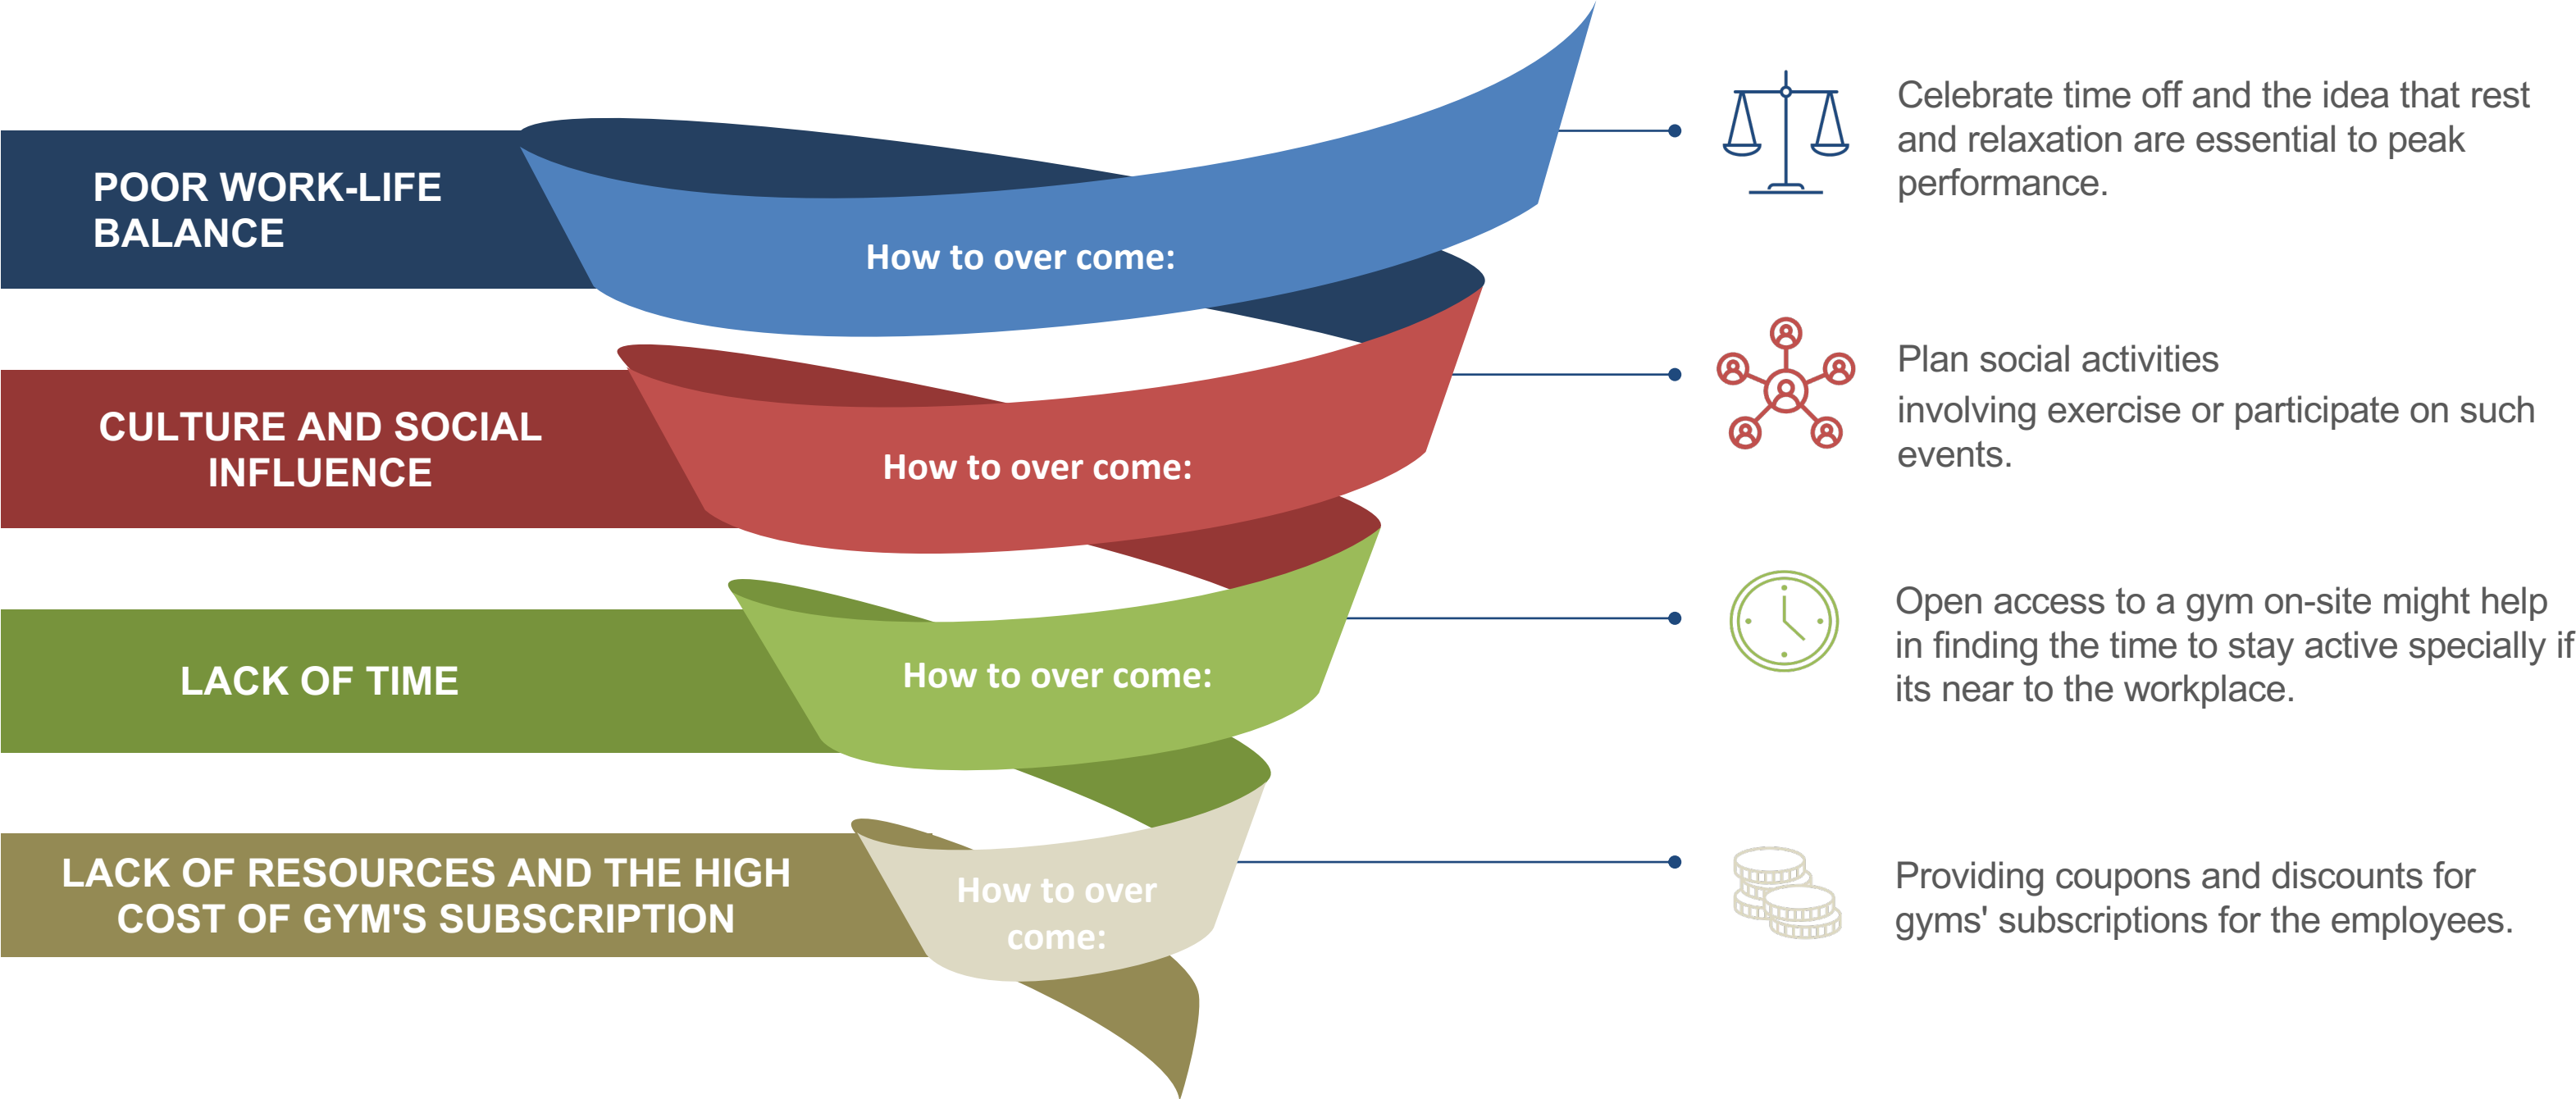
POOR WORK-LIFE BALANCE

How to over come:

Celebrate time off and the idea that rest and relaxation are essential to peak performance.

CULTURE AND SOCIAL INFLUENCE

How to over come:

Plan social activities

involving exercise or participate on such events.

LACK OF TIME

How to over come:

Open access to a gym on-site might help in finding the time to stay active specially if its near to the workplace.

LACK OF RESOURCES AND THE HIGH COST OF GYM'S SUBSCRIPTION

How to over come:

Providing coupons and discounts for gyms' subscriptions for the employees.